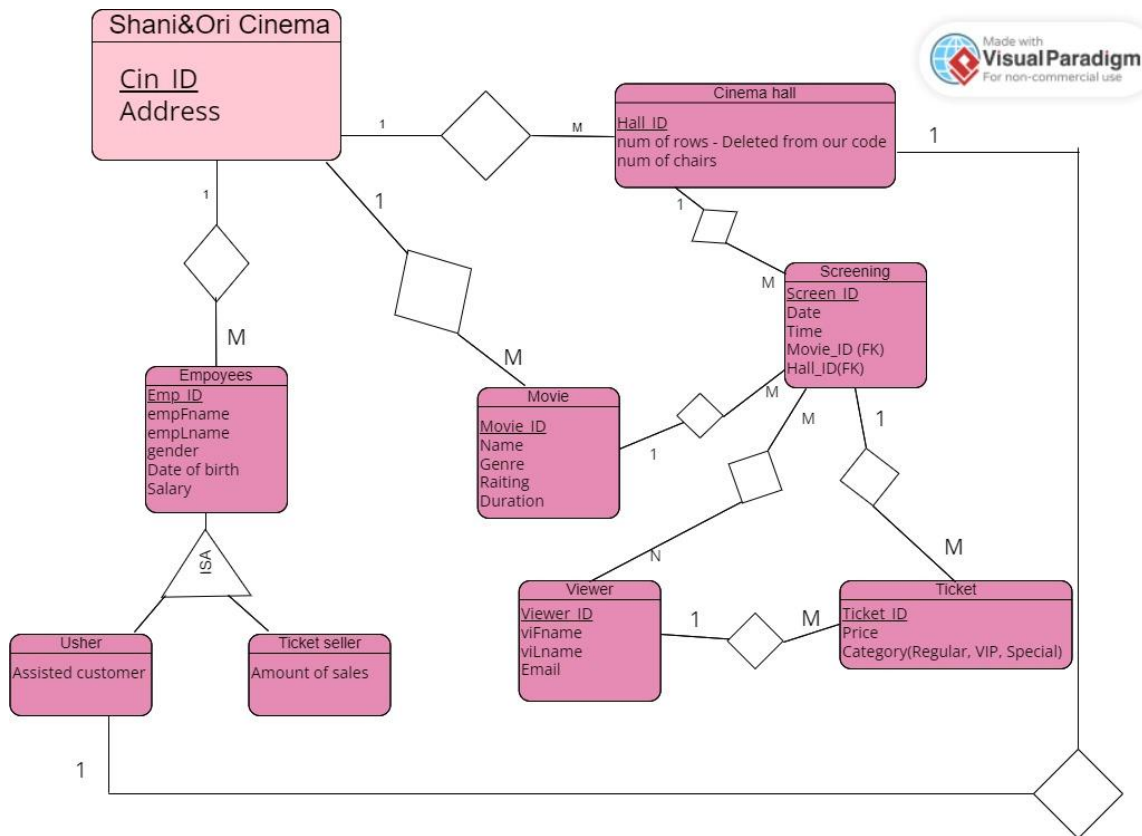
Shani&Ori Cinema

Cin_ID
Address

Made with
Visual Paradigm
For non-commercial use

1

M

Cinema hall

Hall_ID
num of rows - Deleted from our code
num of chairs

1

1

1

1

M

Screening

Screen_ID
Date
Time
Movie_ID (FK)
Hall_ID(FK)

M

M

Empoyees

Emp_ID
empFname
empLname
gender
Date of birth
Salary

Movie

Movie_ID
Name
Genre
Raiting
Duration

M

1

M

1

M

ISA

N

Viewer

Viewer_ID
viFname
viLname
Email

1

M

Ticket

Ticket_ID
Price
Category(Regular, VIP, Special)

Usher

Assisted customer

Ticket seller

Amount of sales

1